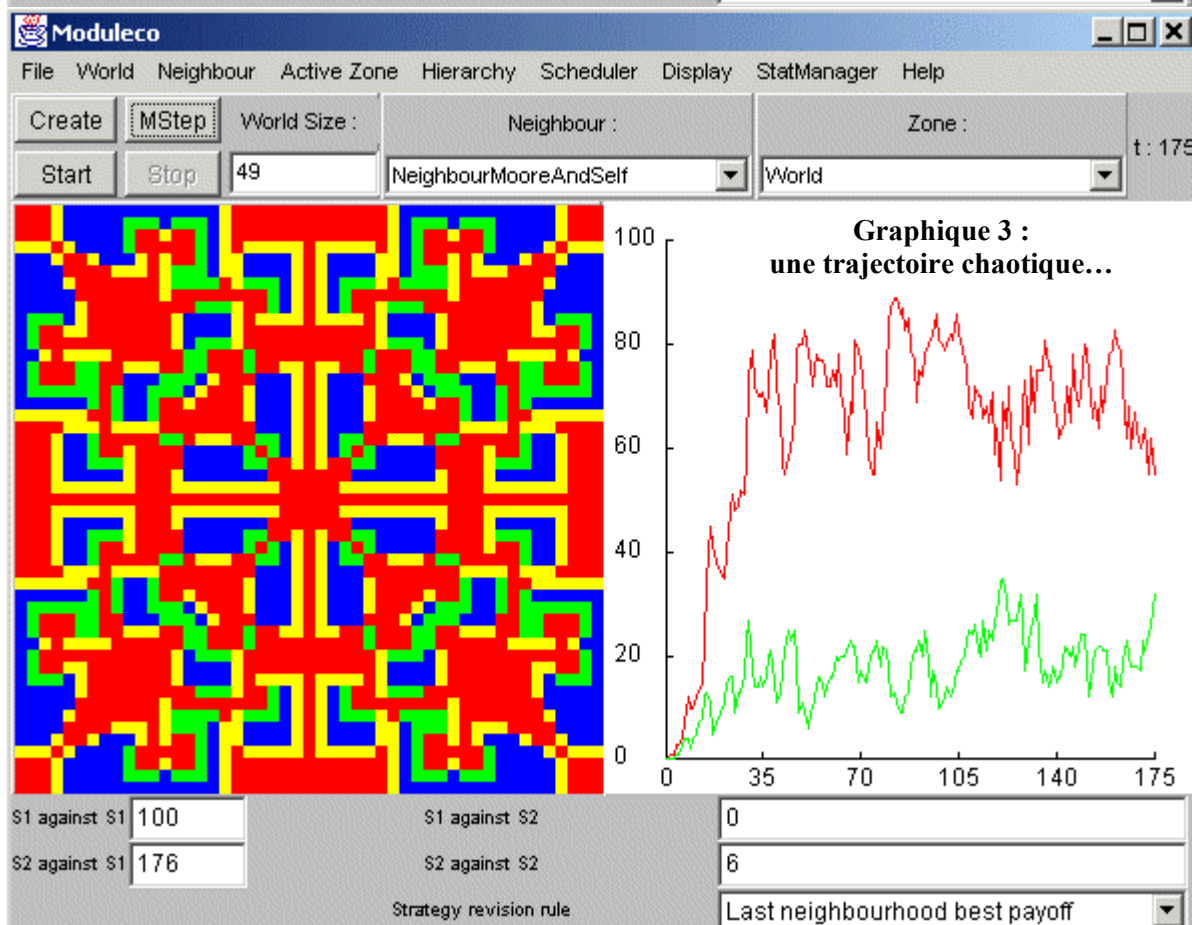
Moduleco

File World Neighbour Active Zone Hierarchy Scheduler Display StatManager Help

Create MStep World Size : Neighbour : Zone : t : 175

Start Stop 49 NeighbourMooreAndSelf World

Graphique 3 :
une trajectoire chaotique…

100
80
60
40
20
0
0 35 70 105 140 175

S1 against S1 100
S1 against S2 0
S2 against S1 176
S2 against S2 6
Strategy revision rule Last neighbourhood best payoff